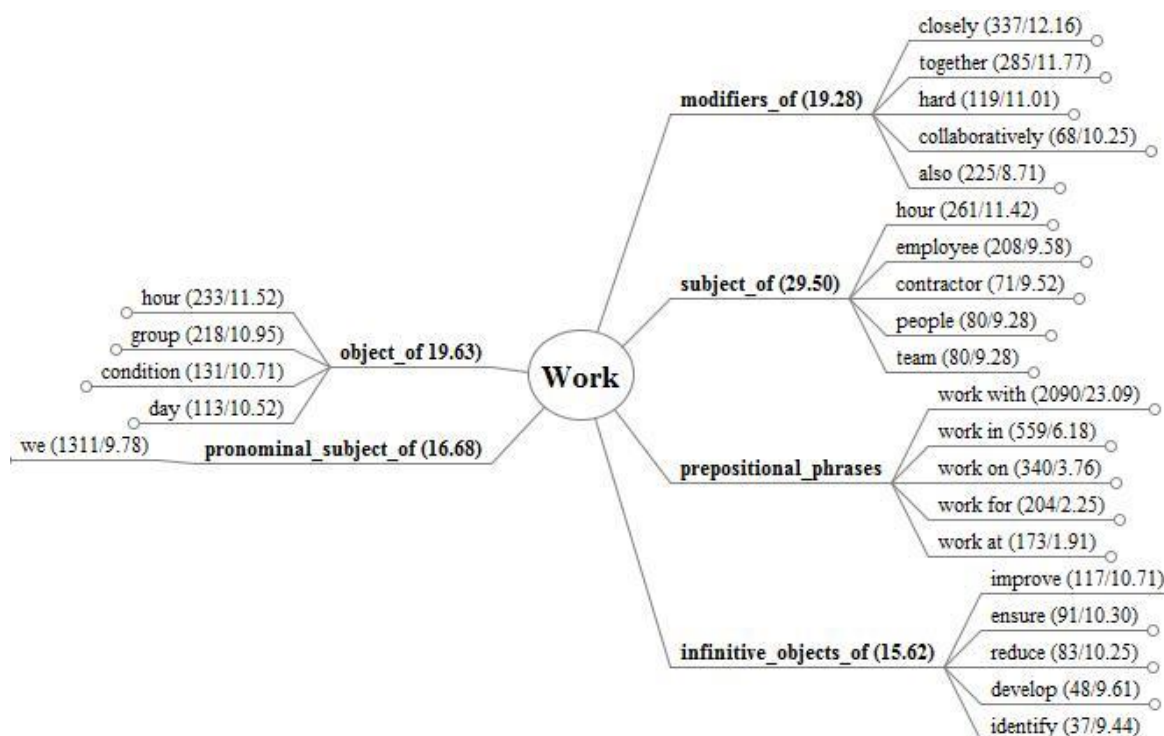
Work

modifiers_of (19.28)
closely (337/12.16)
together (285/11.77)
hard (119/11.01)
collaboratively (68/10.25)
also (225/8.71)

subject_of (29.50)
hour (261/11.42)
employee (208/9.58)
contractor (71/9.52)
people (80/9.28)
team (80/9.28)

prepositional_phrases
work with (2090/23.09)
work in (559/6.18)
work on (340/3.76)
work for (204/2.25)
work at (173/1.91)

infinitive_objects_of (15.62)
improve (117/10.71)
ensure (91/10.30)
reduce (83/10.25)
develop (48/9.61)
identify (37/9.44)

object_of 19.63)
hour (233/11.52)
group (218/10.95)
condition (131/10.71)
day (113/10.52)

pronominal_subject_of (16.68)
we (1311/9.78)